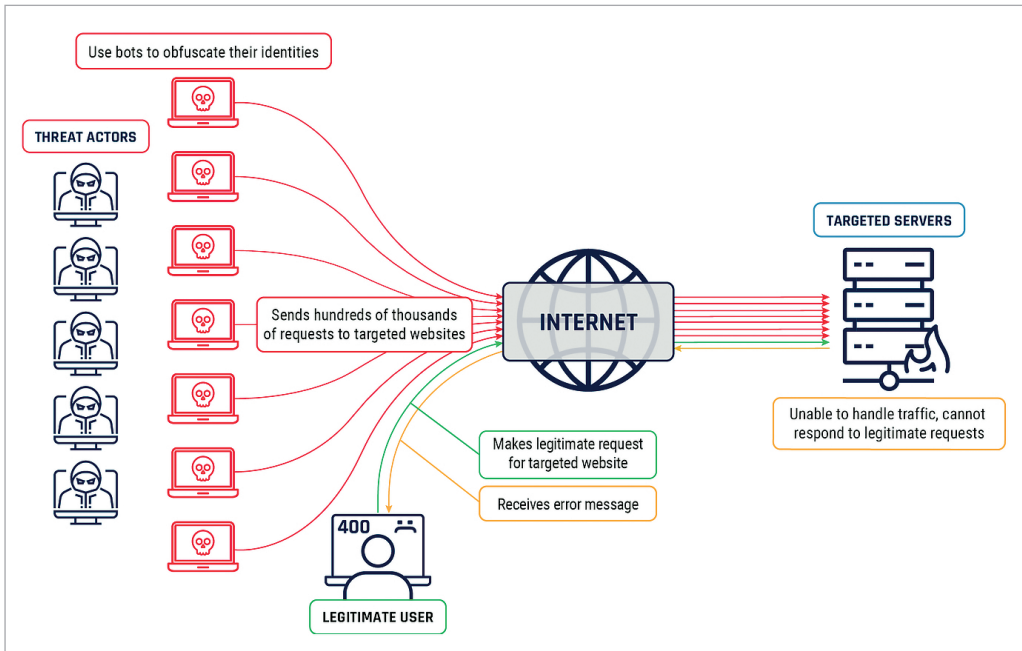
Use bots to obfuscate their identities

THREAT ACTORS

Sends hundreds of thousands of requests to targeted websites

INTERNET

TARGETED SERVERS

Unable to handle traffic, cannot respond to legitimate requests

Makes legitimate request for targeted website

Receives error message

400

LEGITIMATE USER